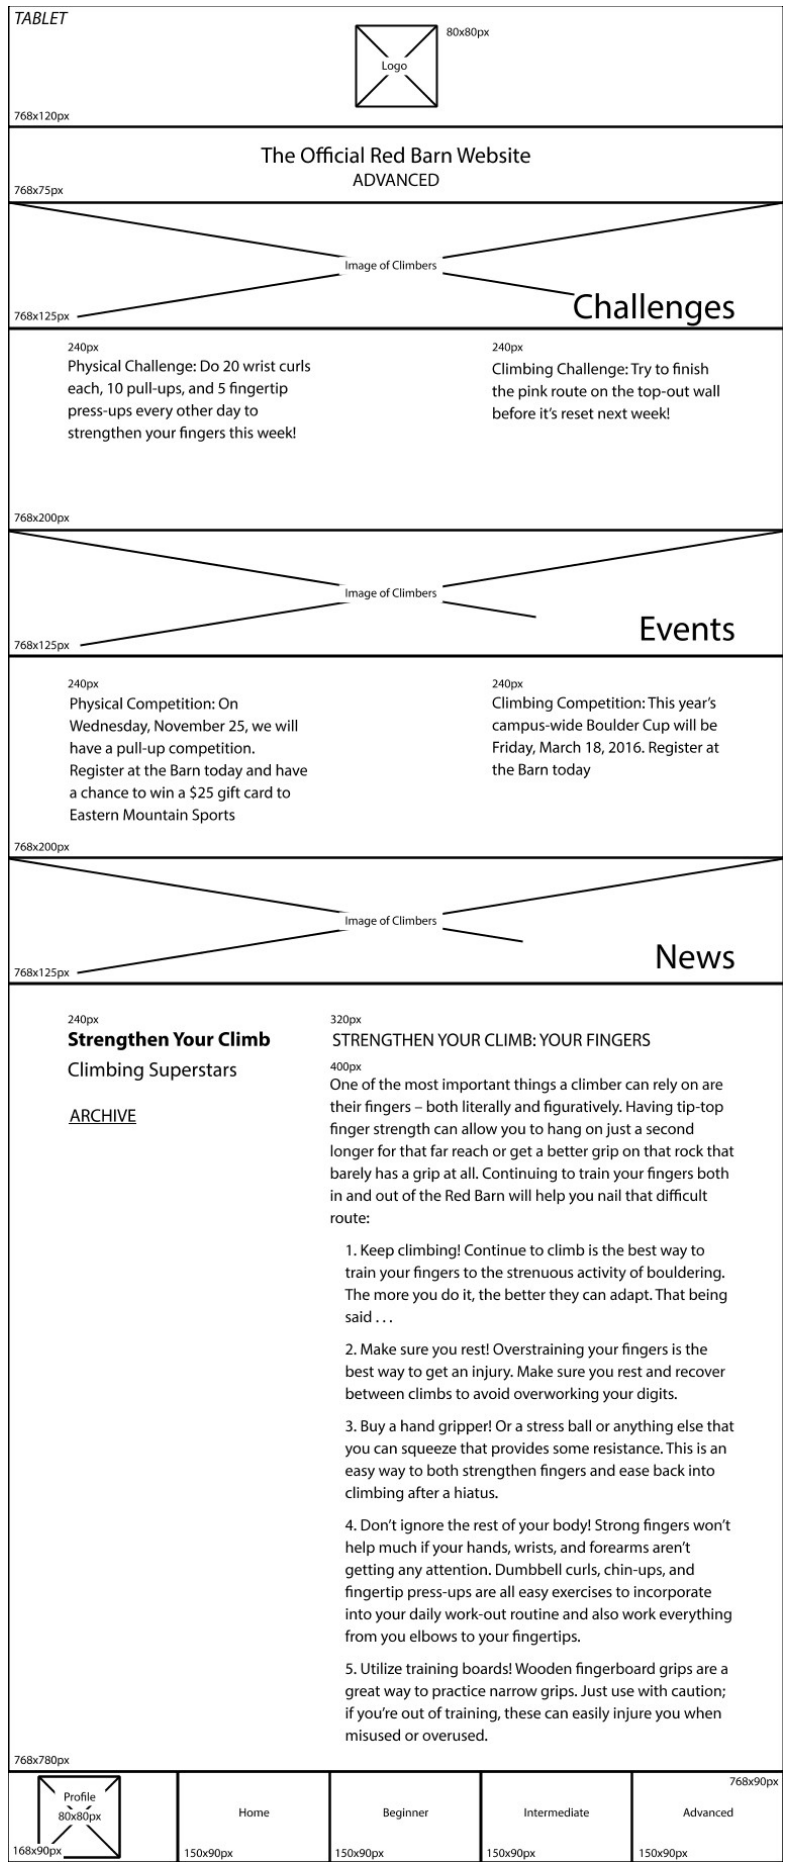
TABLET

80x80px

Logo

768x120px

The Official Red Barn Website
ADVANCED

768x75px

Image of Climbers

768x125px

Challenges

240px
Physical Challenge: Do 20 wrist curls each, 10 pull-ups, and 5 fingertip press-ups every other day to strengthen your fingers this week!

240px
Climbing Challenge: Try to finish the pink route on the top-out wall before it's reset next week!

768x200px

Image of Climbers

768x125px

Events

240px
Physical Competition: On Wednesday, November 25, we will have a pull-up competition. Register at the Barn today and have a chance to win a $25 gift card to Eastern Mountain Sports

240px
Climbing Competition: This year's campus-wide Boulder Cup will be Friday, March 18, 2016. Register at the Barn today

768x200px

Image of Climbers

768x125px

News

240px
**Strengthen Your Climb**
Climbing Superstars

ARCHIVE

320px
STRENGTHEN YOUR CLIMB: YOUR FINGERS

400px
One of the most important things a climber can rely on are their fingers – both literally and figuratively. Having tip-top finger strength can allow you to hang on just a second longer for that far reach or get a better grip on that rock that barely has a grip at all. Continuing to train your fingers both in and out of the Red Barn will help you nail that difficult route:

1. Keep climbing! Continue to climb is the best way to train your fingers to the strenuous activity of bouldering. The more you do it, the better they can adapt. That being said . . .

2. Make sure you rest! Overstraining your fingers is the best way to get an injury. Make sure you rest and recover between climbs to avoid overworking your digits.

3. Buy a hand gripper! Or a stress ball or anything else that you can squeeze that provides some resistance. This is an easy way to both strengthen fingers and ease back into climbing after a hiatus.

4. Don't ignore the rest of your body! Strong fingers won't help much if your hands, wrists, and forearms aren't getting any attention. Dumbbell curls, chin-ups, and fingertip press-ups are all easy exercises to incorporate into your daily work-out routine and also work everything from you elbows to your fingertips.

5. Utilize training boards! Wooden fingerboard grips are a great way to practice narrow grips. Just use with caution; if you're out of training, these can easily injure you when misused or overused.

768x780px

768x90px

Profile
80x80px

168x90px

Home

150x90px

Beginner

150x90px

Intermediate

150x90px

Advanced

150x90px